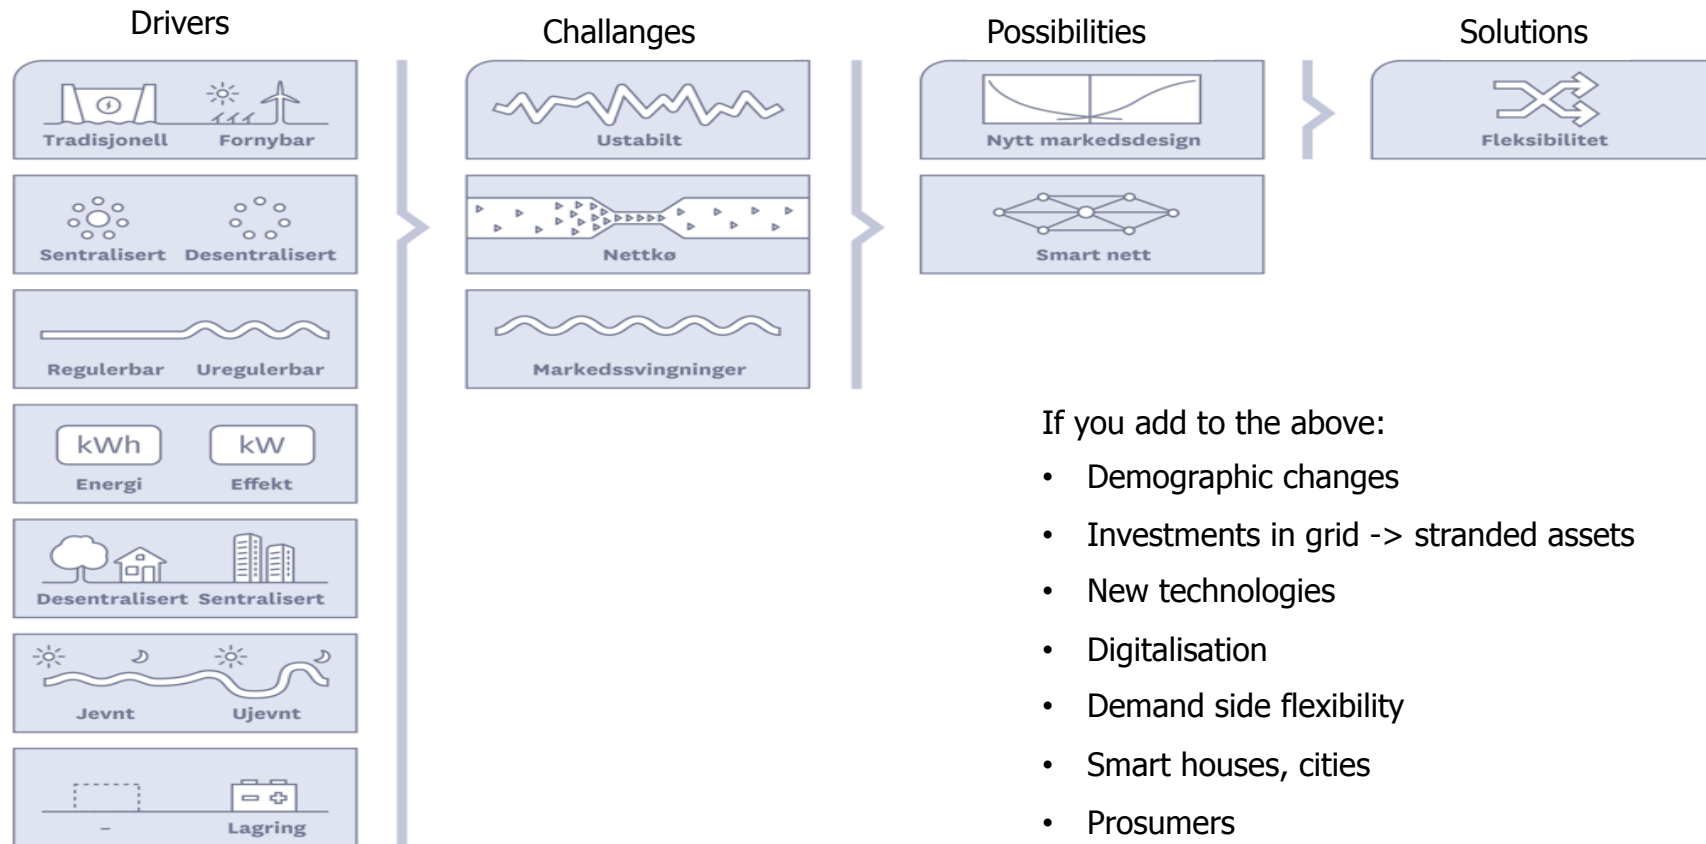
Drivers

Tradisjonell Fornybar

Sentralisert Desentralisert

Regulerbar Uregulerbar

kWh kW

Energi Effekt

Desentralisert Sentralisert

Jevnt Ujevnt

– Lagring

Challanges

Ustabilt

Nettkø

Markedssvingninger

Possibilities

Nytt markedsdesign

Smart nett

Solutions

Fleksibilitet

If you add to the above:

- Demographic changes
- Investments in grid -> stranded assets
- New technologies
- Digitalisation
- Demand side flexibility
- Smart houses, cities
- Prosumers